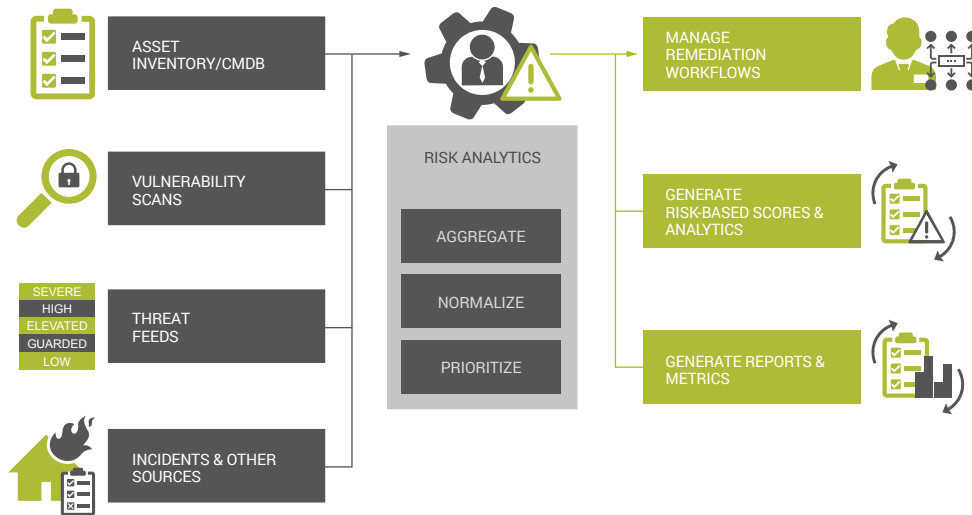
ASSET INVENTORY/CMDB

VULNERABILITY SCANS

SEVERE
HIGH
ELEVATED
GUARDED
LOW

THREAT FEEDS

INCIDENTS & OTHER SOURCES

RISK ANALYTICS

AGGREGATE

NORMALIZE

PRIORITIZE

MANAGE REMEDIATION WORKFLOWS

GENERATE RISK-BASED SCORES & ANALYTICS

GENERATE REPORTS & METRICS